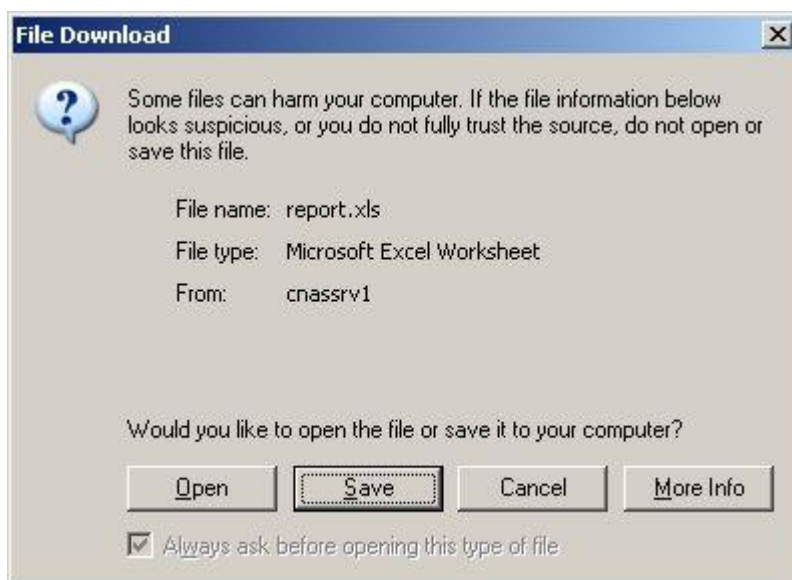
File Download

Some files can harm your computer. If the file information below looks suspicious, or you do not fully trust the source, do not open or save this file.

File name: report.xls

File type: Microsoft Excel Worksheet

From: cnassrv1

Would you like to open the file or save it to your computer?

Open | Save | Cancel | More Info

Always ask before opening this type of file